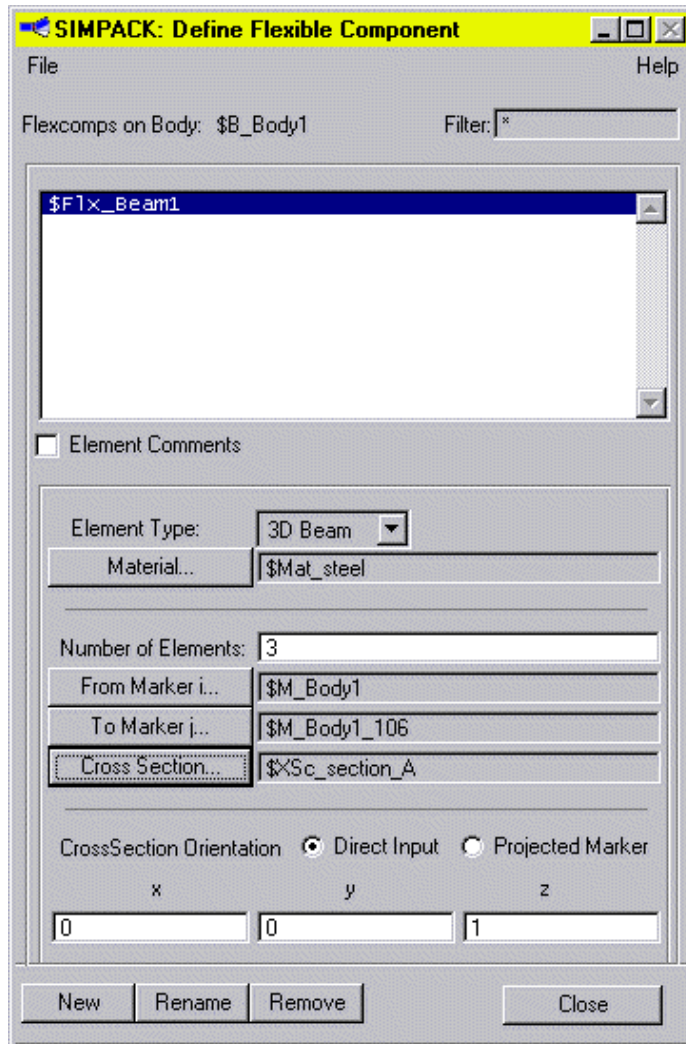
SIMPACK: Define Flexible Component

File

Help

Flexcomps on Body: $B_Body1

Filter: *

$Flx_Beam1

Element Comments

Element Type: 3D Beam

Material...

$Mat_steel

Number of Elements: 3

From Marker i...

$M_Body1

To Marker j...

$M_Body1_106

Cross Section...

$XSc_section_A

CrossSection Orientation

Direct Input

Projected Marker

x

y

z

0

0

1

New

Rename

Remove

Close